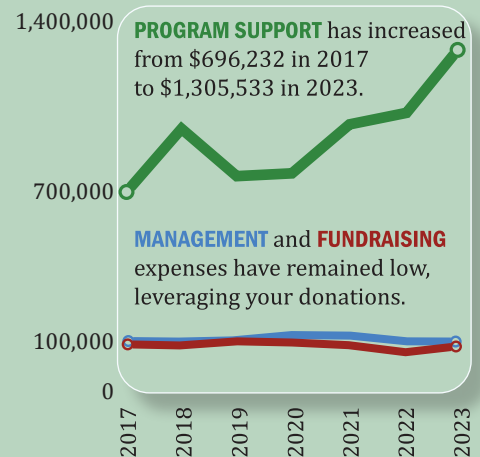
1,400,000

PROGRAM SUPPORT has increased from $696,232 in 2017 to $1,305,533 in 2023.

700,000

MANAGEMENT and FUNDRAISING expenses have remained low, leveraging your donations.

100,000

0

2017 2018 2019 2020 2021 2022 2023